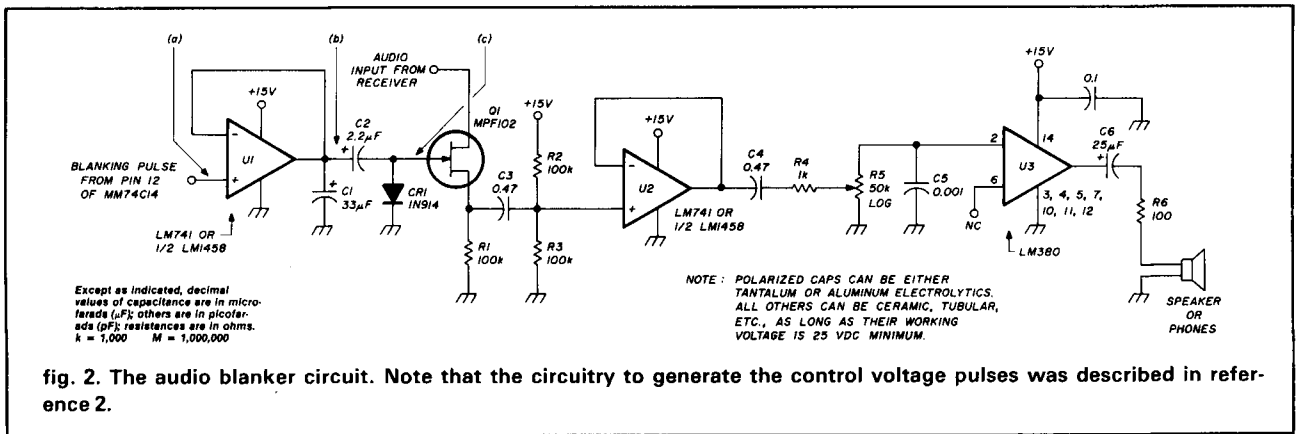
(a)

(b)

(c)

AUDIO INPUT FROM RECEIVER

+15V

U1

BLANKING PULSE FROM PIN 12 OF MM74C14

LM741 OR 1/2 LM1458

C2 2.2μF

C1 33μF

CR1 1N914

Q1 MPF102

R1 100k

C3 0.47

+15V

R2 100k

R3 100k

+15V

U2

LM741 OR 1/2 LM1458

C4 0.47

R4 1k

R5 50k LOG

C5 0.001

NC

6

2

+15V

0.1

14

U3

3, 4, 5, 7, 10, 11, 12

LM380

C6 25μF

R6 100

SPEAKER OR PHONES

Except as indicated, decimal values of capacitance are in microfarads (μF); others are in picofarads (pF); resistances are in ohms. k = 1,000 M = 1,000,000

NOTE: POLARIZED CAPS CAN BE EITHER TANTALUM OR ALUMINUM ELECTROLYTICS. ALL OTHERS CAN BE CERAMIC, TUBULAR, ETC., AS LONG AS THEIR WORKING VOLTAGE IS 25 VDC MINIMUM.

fig. 2. The audio blanker circuit. Note that the circuitry to generate the control voltage pulses was described in reference 2.